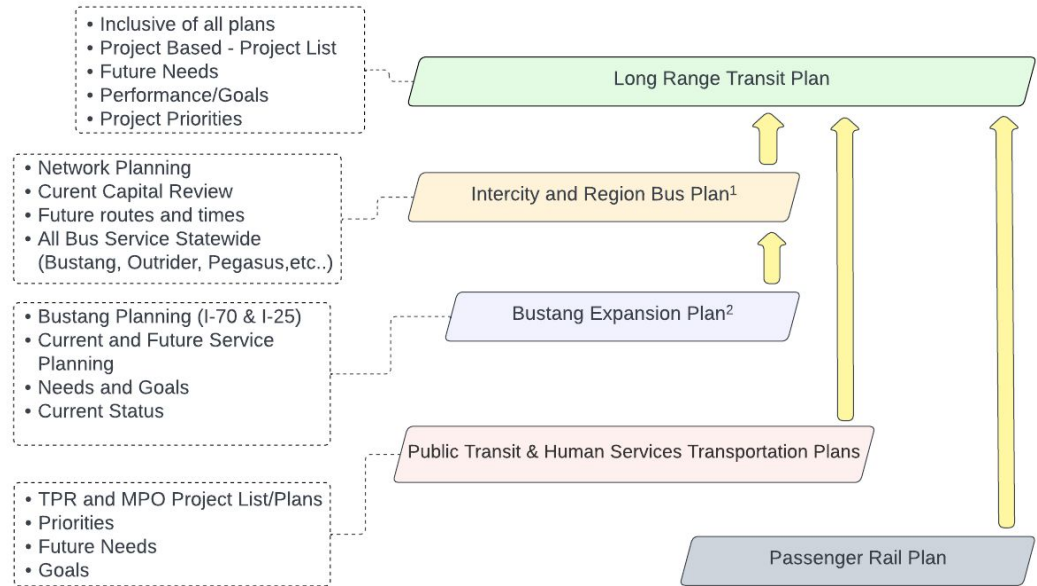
• Inclusive of all plans
• Project Based - Project List
• Future Needs
• Performance/Goals
• Project Priorities

Long Range Transit Plan

• Network Planning
• Curent Capital Review
• Future routes and times
• All Bus Service Statewide (Bustang, Outrider, Pegasus,etc..)

Intercity and Region Bus Plan$^1$

• Bustang Planning (I-70 & I-25)
• Current and Future Service Planning
• Needs and Goals
• Current Status

Bustang Expansion Plan$^2$

Public Transit & Human Services Transportation Plans

• TPR and MPO Project List/Plans
• Priorities
• Future Needs
• Goals

Passenger Rail Plan